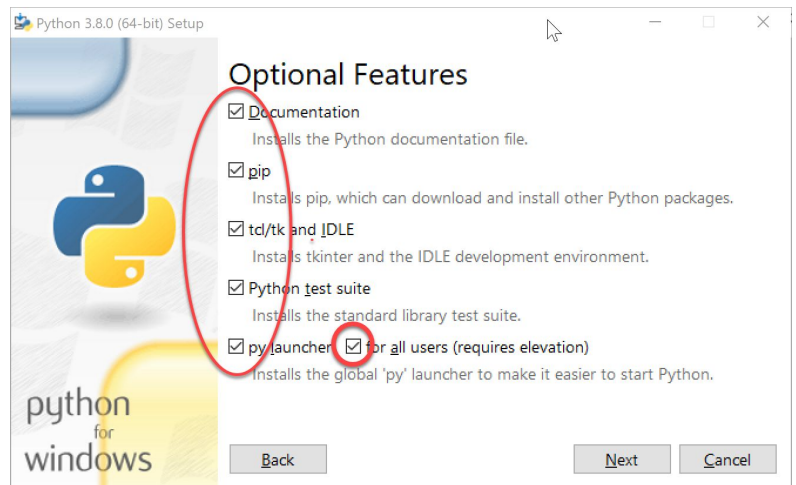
Python 3.8.0 (64-bit) Setup

Optional Features

☑ Documentation
Installs the Python documentation file.

☑ pip
Installs pip, which can download and install other Python packages.

☑ tcl/tk and IDLE
Installs tkinter and the IDLE development environment.

☑ Python test suite
Installs the standard library test suite.

☑ py launcher ☑ for all users (requires elevation)
Installs the global 'py' launcher to make it easier to start Python.

python for windows

Back

Next

Cancel